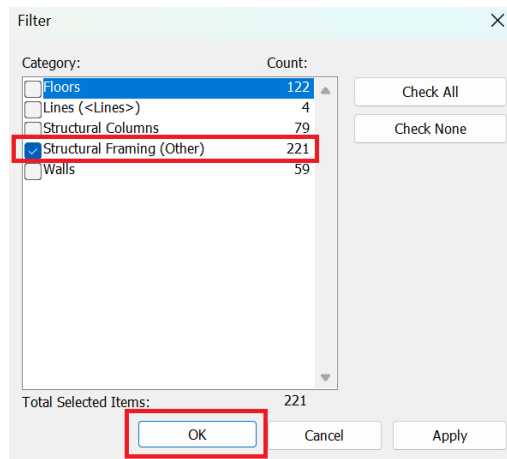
Filter

| Category: | Count: |
|---|---|
| Floors | 122 |
| Lines (<Lines>) | 4 |
| Structural Columns | 79 |
| Structural Framing (Other) | 221 |
| Walls | 59 |

Check All

Check None

Total Selected Items: 221

OK

Cancel

Apply